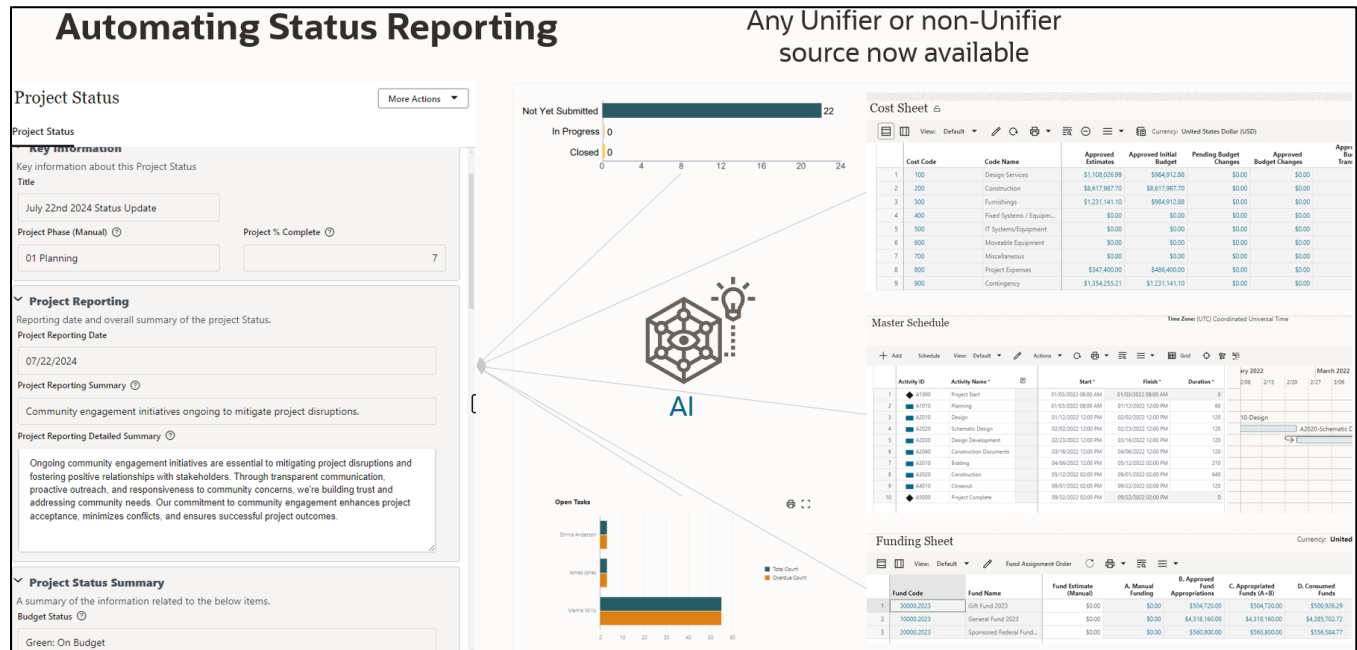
Automating Status Reporting

Any Unifier or non-Unifier source now available

Project Status

More Actions

Project Status

Key Information

Key information about this Project Status

Title

July 22nd 2024 Status Update

Project Phase (Manual)

01 Planning

Project % Complete

7

Project Reporting

Reporting date and overall summary of the project Status.

Project Reporting Date

07/22/2024

Project Reporting Summary

Community engagement initiatives ongoing to mitigate project disruptions.

Project Reporting Detailed Summary

Ongoing community engagement initiatives are essential to mitigating project disruptions and fostering positive relationships with stakeholders. Through transparent communication, proactive outreach, and responsiveness to community concerns, we're building trust and addressing community needs. Our commitment to community engagement enhances project acceptance, minimizes conflicts, and ensures successful project outcomes.

Project Status Summary

A summary of the information related to the below items.

Budget Status

Green: On Budget

Not Yet Submitted 22
In Progress 0
Closed 0
0 4 8 12 16 20 24

AI

Open Tasks

Emma Andersen
James Jones
Mamie Wills

Total Count
Overdue Count

0 10 20 30 40 50 60

Cost Sheet

View: Default
Currency: United States Dollar (USD)

| | Cost Code | Code Name | Approved Estimates | Approved Initial Budget | Pending Budget Changes | Approved Budget Changes |
|---|---|---|---|---|---|---|
| 1 | 100 | Design Services | $1,108,026.99 | $984,912.88 | $0.00 | $0.00 |
| 2 | 200 | Construction | $8,617,987.70 | $8,617,987.70 | $0.00 | $0.00 |
| 3 | 300 | Furnishings | $1,231,141.10 | $984,912.88 | $0.00 | $0.00 |
| 4 | 400 | Fixed Systems / Equipm... | $0.00 | $0.00 | $0.00 | $0.00 |
| 5 | 500 | IT Systems/Equipment | $0.00 | $0.00 | $0.00 | $0.00 |
| 6 | 600 | Moveable Equipment | $0.00 | $0.00 | $0.00 | $0.00 |
| 7 | 700 | Miscellaneous | $0.00 | $0.00 | $0.00 | $0.00 |
| 8 | 800 | Project Expenses | $347,400.00 | $486,400.00 | $0.00 | $0.00 |
| 9 | 900 | Contingency | $1,354,255.21 | $1,231,141.10 | $0.00 | $0.00 |

Master Schedule

Time Zone: (UTC) Coordinated Universal Time

Add Schedule View: Default Actions Grid

| | Activity ID | Activity Name | Start | Finish | Duration |
|---|---|---|---|---|---|
| 1 | A1000 | Project Start | 01/03/2022 08:00 AM | 01/03/2022 08:00 AM | 0 |
| 2 | A1010 | Planning | 01/03/2022 08:00 AM | 01/12/2022 12:00 PM | 60 |
| 3 | A2010 | Design | 01/12/2022 12:00 PM | 02/02/2022 12:00 PM | 120 |
| 4 | A2020 | Schematic Design | 02/02/2022 12:00 PM | 02/23/2022 12:00 PM | 120 |
| 5 | A2030 | Design Development | 02/23/2022 12:00 PM | 03/16/2022 12:00 PM | 120 |
| 6 | A2040 | Construction Documents | 03/16/2022 12:00 PM | 04/06/2022 12:00 PM | 120 |
| 7 | A3010 | Bidding | 04/06/2022 12:00 PM | 05/12/2022 02:00 PM | 210 |
| 8 | A3020 | Construction | 05/12/2022 02:00 PM | 09/01/2022 02:00 PM | 640 |
| 9 | A4010 | Closeout | 09/01/2022 02:00 PM | 09/22/2022 02:00 PM | 120 |
| 10 | A5000 | Project Complete | 09/22/2022 02:00 PM | 09/22/2022 02:00 PM | 0 |

ry 2022 March 2022
2/06 2/13 2/20 2/27 3/06
10-Design
A2020-Schematic D

Funding Sheet

Currency: United

View: Default Fund Assignment Order

| | Fund Code | Fund Name | Fund Estimate (Manual) | A. Manual Funding | B. Approved Fund Appropriations | C. Appropriated Funds (A+B) | D. Consumed Funds |
|---|---|---|---|---|---|---|---|
| 1 | 30000.2023 | Gift Fund 2023 | $0.00 | $0.00 | $504,720.00 | $504,720.00 | $500,926.29 |
| 2 | 10000.2023 | General Fund 2023 | $0.00 | $0.00 | $4,318,160.00 | $4,318,160.00 | $4,285,702.72 |
| 3 | 20000.2023 | Sponsored Federal Fund... | $0.00 | $0.00 | $560,800.00 | $560,800.00 | $556,584.77 |